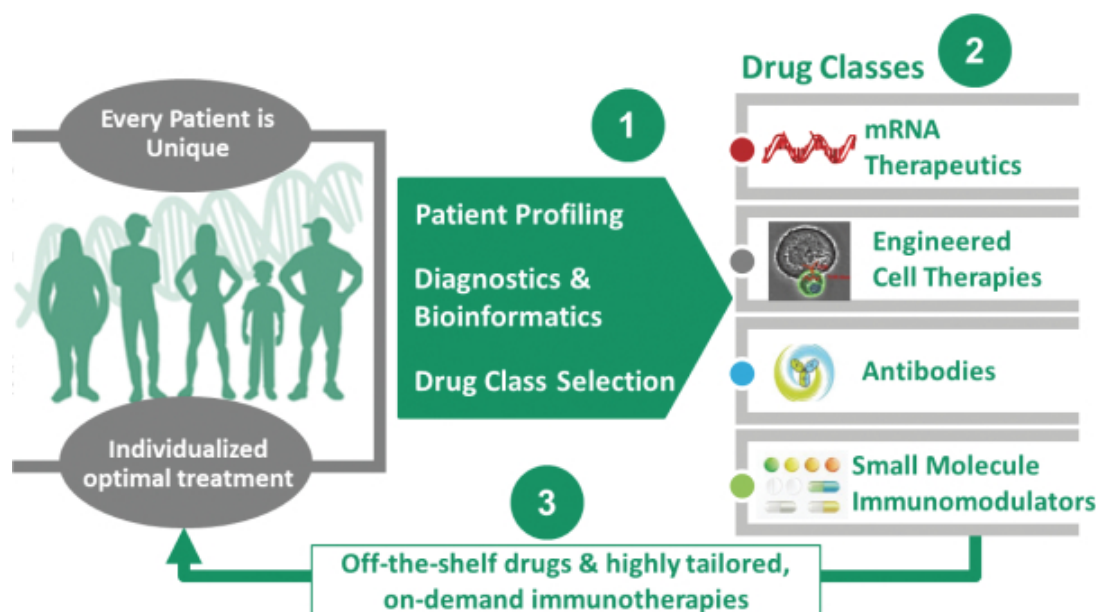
Every Patient is Unique

Individualized optimal treatment

1

Patient Profiling

Diagnostics & Bioinformatics

Drug Class Selection

Drug Classes

2

mRNA Therapeutics

Engineered Cell Therapies

Antibodies

Small Molecule Immunomodulators

3

Off-the-shelf drugs & highly tailored, on-demand immunotherapies